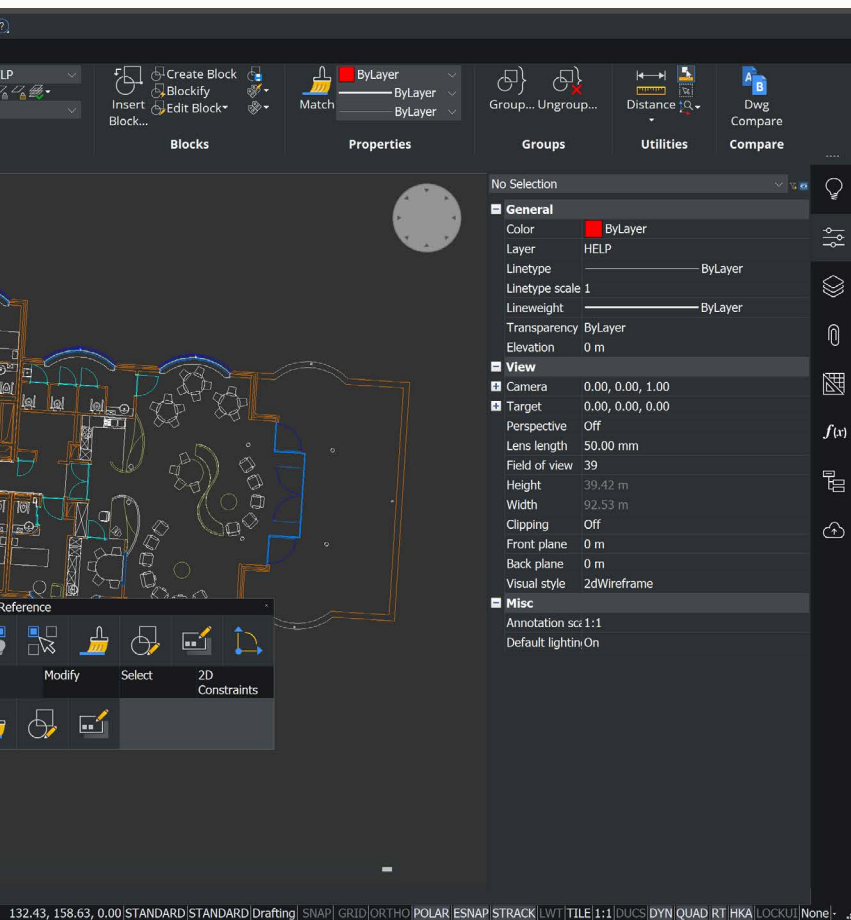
LP

Insert Block...

Create Block

Blockify

Edit Block

Blocks

ByLayer

ByLayer

ByLayer

Match

Properties

Group...

Ungroup...

Groups

Distance

Utilities

Dwg Compare

Compare

No Selection

General

| Color | ByLayer |
|---|---|
| Layer | HELP |
| Linetype | ByLayer |
| Linetype scale | 1 |
| Lineweight | ByLayer |
| Transparency | ByLayer |
| Elevation | 0 m |

View

| Camera | 0.00, 0.00, 1.00 |
|---|---|
| Target | 0.00, 0.00, 0.00 |
| Perspective | Off |
| Lens length | 50.00 mm |
| Field of view | 39 |
| Height | 39.42 m |
| Width | 92.53 m |
| Clipping | Off |
| Front plane | 0 m |
| Back plane | 0 m |
| Visual style | 2dWireframe |

Misc

| Annotation sca | 1:1 |
|---|---|
| Default lightin | On |

Reference

Modify

Select

2D Constraints

132.43, 158.63, 0.00 STANDARD STANDARD Drafting SNAP GRID ORTHO POLAR ESNAP STRACK LWT TILE 1:1 DUCS DYN QUAD RT HKA LOCKUI None